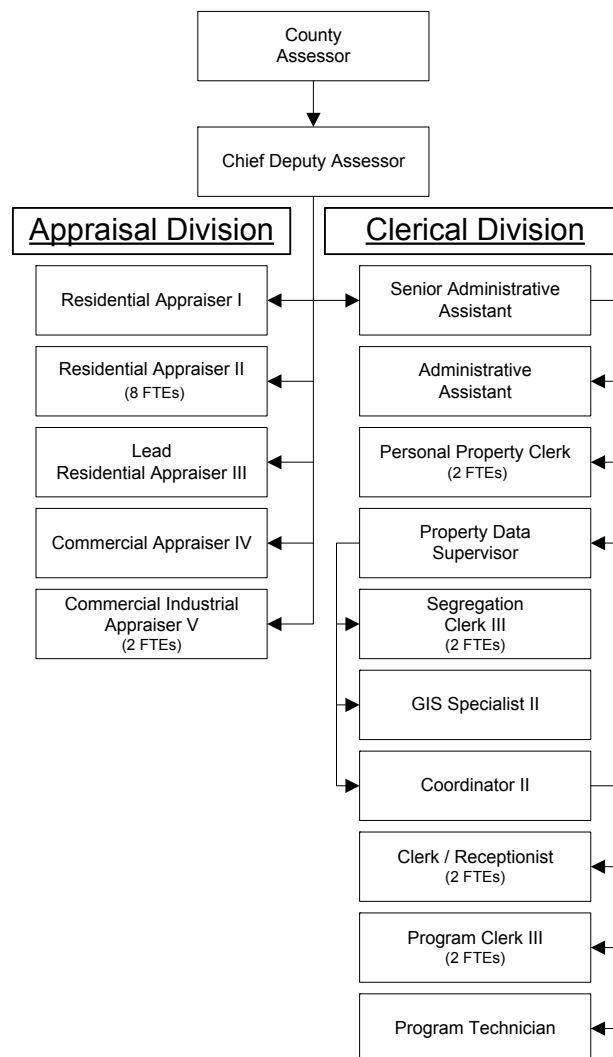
County Assessor

Chief Deputy Assessor

Appraisal Division

Clerical Division

Residential Appraiser I

Residential Appraiser II
(8 FTEs)

Lead Residential Appraiser III

Commercial Appraiser IV

Commercial Industrial Appraiser V
(2 FTEs)

Senior Administrative Assistant

Administrative Assistant

Personal Property Clerk
(2 FTEs)

Property Data Supervisor

Segregation Clerk III
(2 FTEs)

GIS Specialist II

Coordinator II

Clerk / Receptionist
(2 FTEs)

Program Clerk III
(2 FTEs)

Program Technician